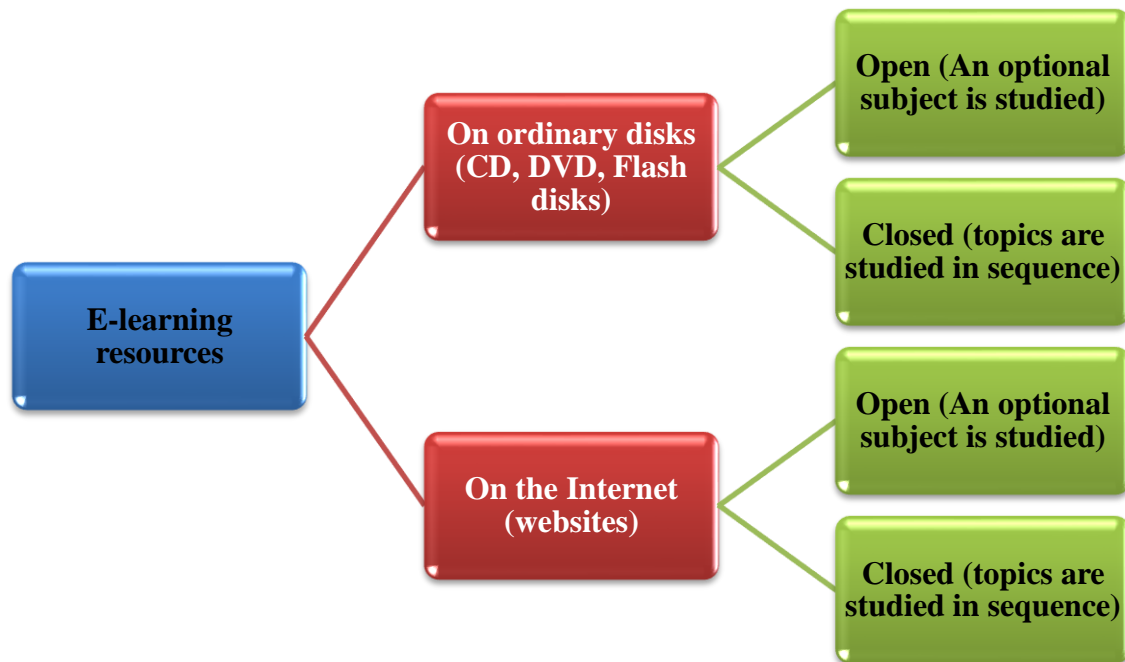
E-learning resources

On ordinary disks (CD, DVD, Flash disks)

Open (An optional subject is studied)

Closed (topics are studied in sequence)

On the Internet (websites)

Open (An optional subject is studied)

Closed (topics are studied in sequence)